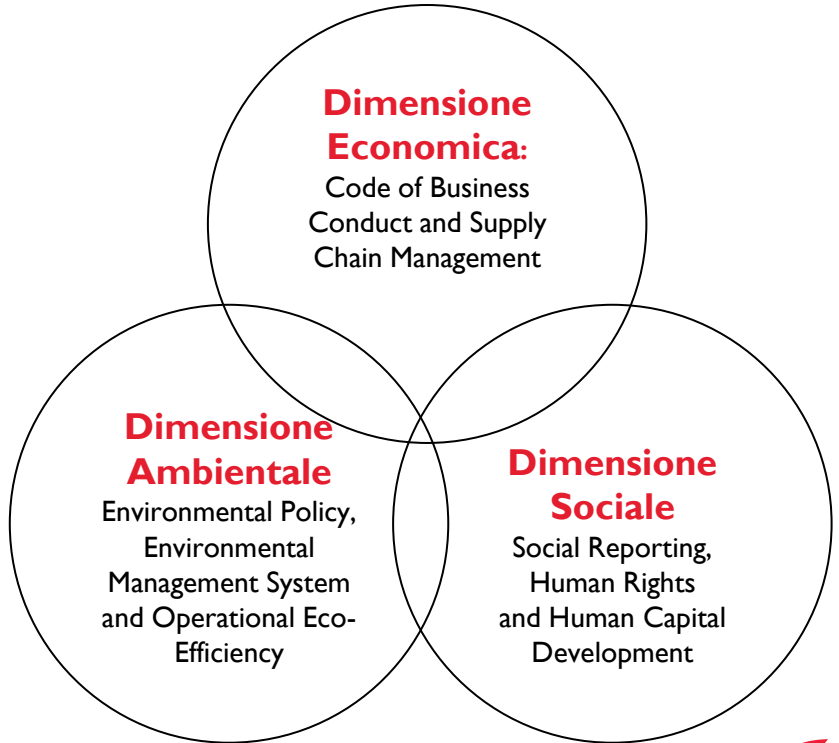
Dimensione Economica:
Code of Business Conduct and Supply Chain Management

Dimensione Ambientale
Environmental Policy, Environmental Management System and Operational Eco-Efficiency

Dimensione Sociale
Social Reporting, Human Rights and Human Capital Development